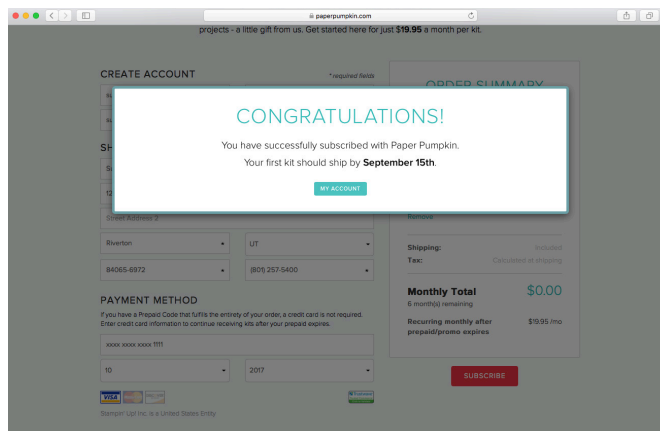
paperpumpkin.com

projects - a little gift from us. Get started here for just $19.95 a month per kit.

CREATE ACCOUNT

*required fields

ORDER SUMMARY

CONGRATULATIONS!

You have successfully subscribed with Paper Pumpkin.

Your first kit should ship by **September 15th**.

MY ACCOUNT

Street Address 2

Remove

Riverton

UT

84065-6972

(801) 257-5400

Shipping: Included

Tax: Calculated at shipping

PAYMENT METHOD

If you have a Prepaid Code that fulfills the entirety of your order, a credit card is not required. Enter credit card information to continue receiving kits after your prepaid expires.

xxxx xxxx xxxx 1111

10

2017

Monthly Total $0.00

6 month(s) remaining

Recurring monthly after prepaid/promo expires $19.95 /mo

SUBSCRIBE

VISA

Stampin' Up! Inc. is a United States Entity